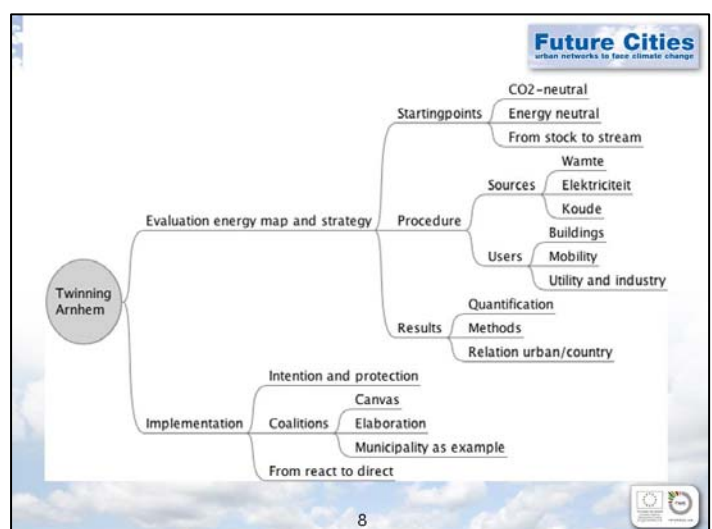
Future Cities
urban networks to face climate change

Twinning Arnhem

Evaluation energy map and strategy

Startingpoints
CO2-neutral
Energy neutral
From stock to stream

Procedure
Sources
Wamte
Elektriciteit
Koude
Users
Buildings
Mobility
Utility and industry

Results
Quantification
Methods
Relation urban/country

Implementation
Intention and protection
Coalitions
Canvas
Elaboration
Municipality as example
From react to direct

8